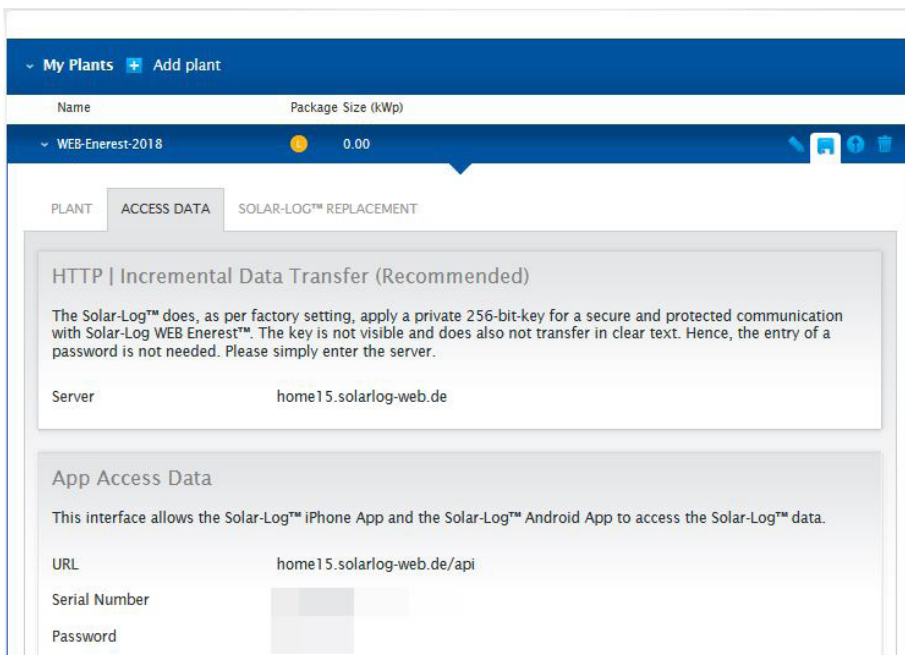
My Plants Add plant

| Name | Package Size (kWp) |
|---|---|
| WEB-Enerest-2018 | L 0.00 |

PLANT ACCESS DATA SOLAR-LOG™ REPLACEMENT

HTTP | Incremental Data Transfer (Recommended)

The Solar-Log™ does, as per factory setting, apply a private 256-bit-key for a secure and protected communication with Solar-Log WEB Enerest™. The key is not visible and does also not transfer in clear text. Hence, the entry of a password is not needed. Please simply enter the server.

Server home15.solarlog-web.de

App Access Data

This interface allows the Solar-Log™ iPhone App and the Solar-Log™ Android App to access the Solar-Log™ data.

URL home15.solarlog-web.de/api

Serial Number

Password